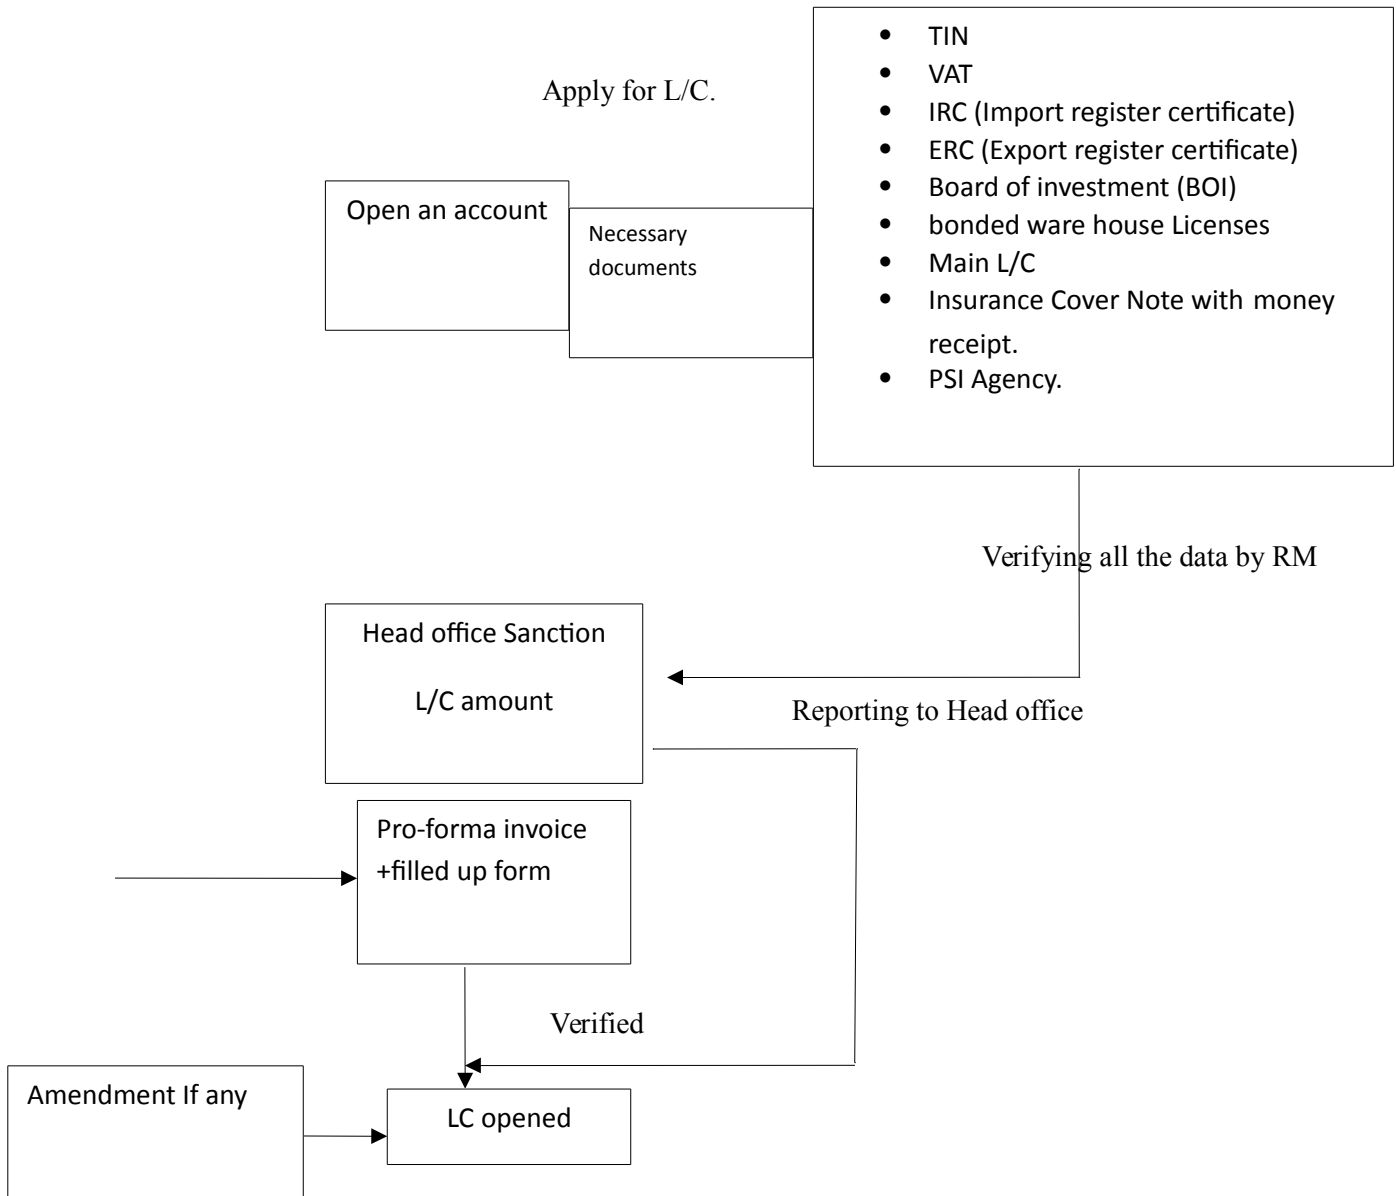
Apply for L/C.

Open an account

Necessary documents

- TIN
- VAT
- IRC (Import register certificate)
- ERC (Export register certificate)
- Board of investment (BOI)
- bonded ware house Licenses
- Main L/C
- Insurance Cover Note with money receipt.
- PSI Agency.

Verifying all the data by RM

Head office Sanction

L/C amount

Reporting to Head office

Pro-forma invoice +filled up form

Verified

Amendment If any

LC opened